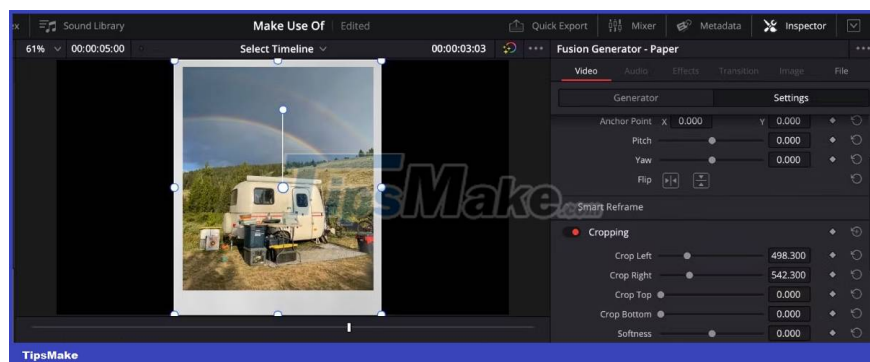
Sound Library

Make Use Of Edited

Quick Export

Mixer

Metadata

Inspector

61% 00:00:05:00

Select Timeline

00:00:03:03

Fusion Generator - Paper

Video Audio Effects Transition Image File

Generator

Settings

Anchor Point X 0.000 Y 0.000

Pitch 0.000

Yaw 0.000

Flip

Smart Reframe

Cropping

Crop Left 498.300

Crop Right 542.300

Crop Top 0.000

Crop Bottom 0.000

Softness 0.000

TipsMake.com

TipsMake